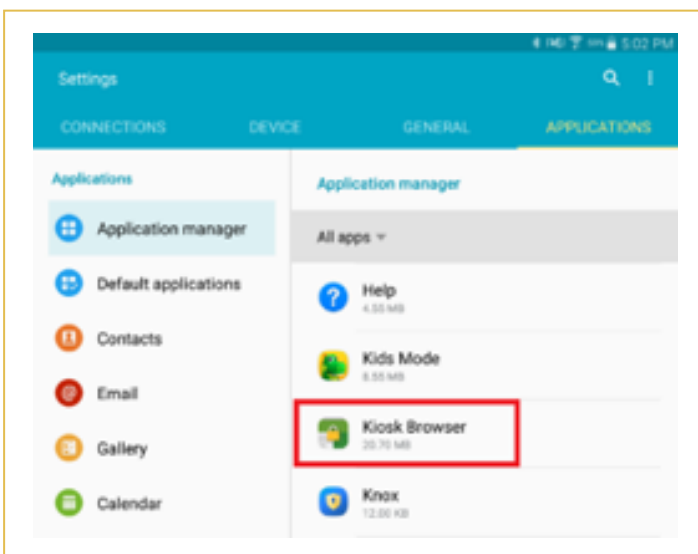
5:02 PM

Settings

CONNECTIONS DEVICE GENERAL APPLICATIONS

Applications

Application manager

Default applications

Contacts

Email

Gallery

Calendar

Application manager

All apps

Help
4.55 MB

Kids Mode
8.55 MB

Kiosk Browser
20.70 MB

Knox
12.00 KB